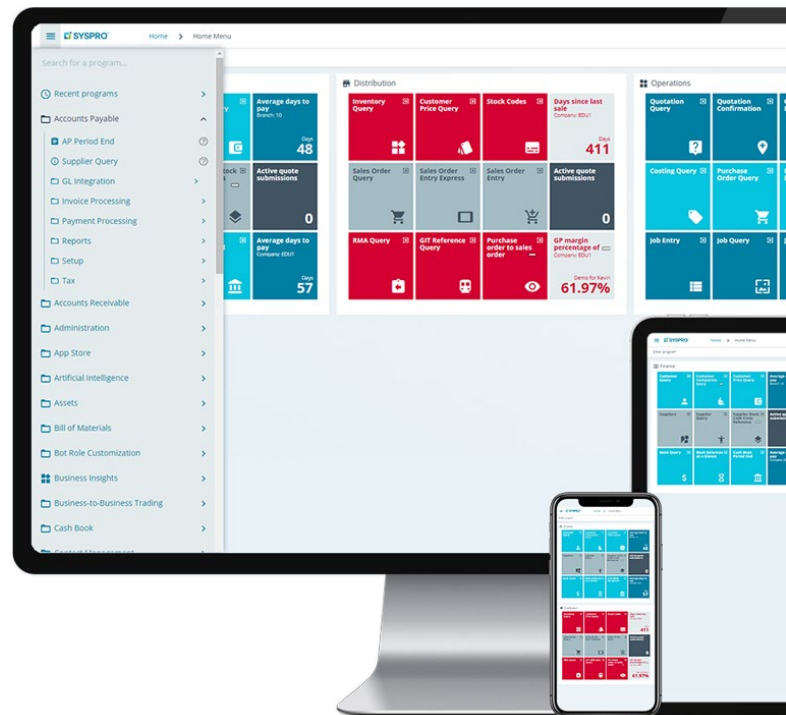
SYSPRO Home > Home Menu

Search for a program...

Recent programs
Accounts Payable
AP Period End
Supplier Query
GL Integration
Invoice Processing
Payment Processing
Reports
Setup
Tax
Accounts Receivable
Administration
App Store
Artificial Intelligence
Assets
Bill of Materials
Bot Role Customization
Business Insights
Business-to-Business Trading
Cash Book

Average days to pay
Branch: 10
Days
48

Active quote submissions
0

Average days to pay
Company: EDU1
Days
57

Distribution

Inventory Query
Customer Price Query
Stock Codes
Days since last sale
Company: EDU1
Days
411

Sales Order Query
Sales Order Entry Express
Sales Order Entry
Active quote submissions
0

RMA Query
GIT Reference Query
Purchase order to sales order
GP margin percentage of
Demo for Kevin
61.97%

Operations

Quotation Query
Quotation Confirmation
Costing Query
Purchase Order Query
Job Entry
Job Query

SYSPRO Home > Home Menu
Finance
Customer Query
Customer Query
Customer Price Query
Suppliers
Supplier Query
Bank Query
Cash Book Period End

411
61.97%